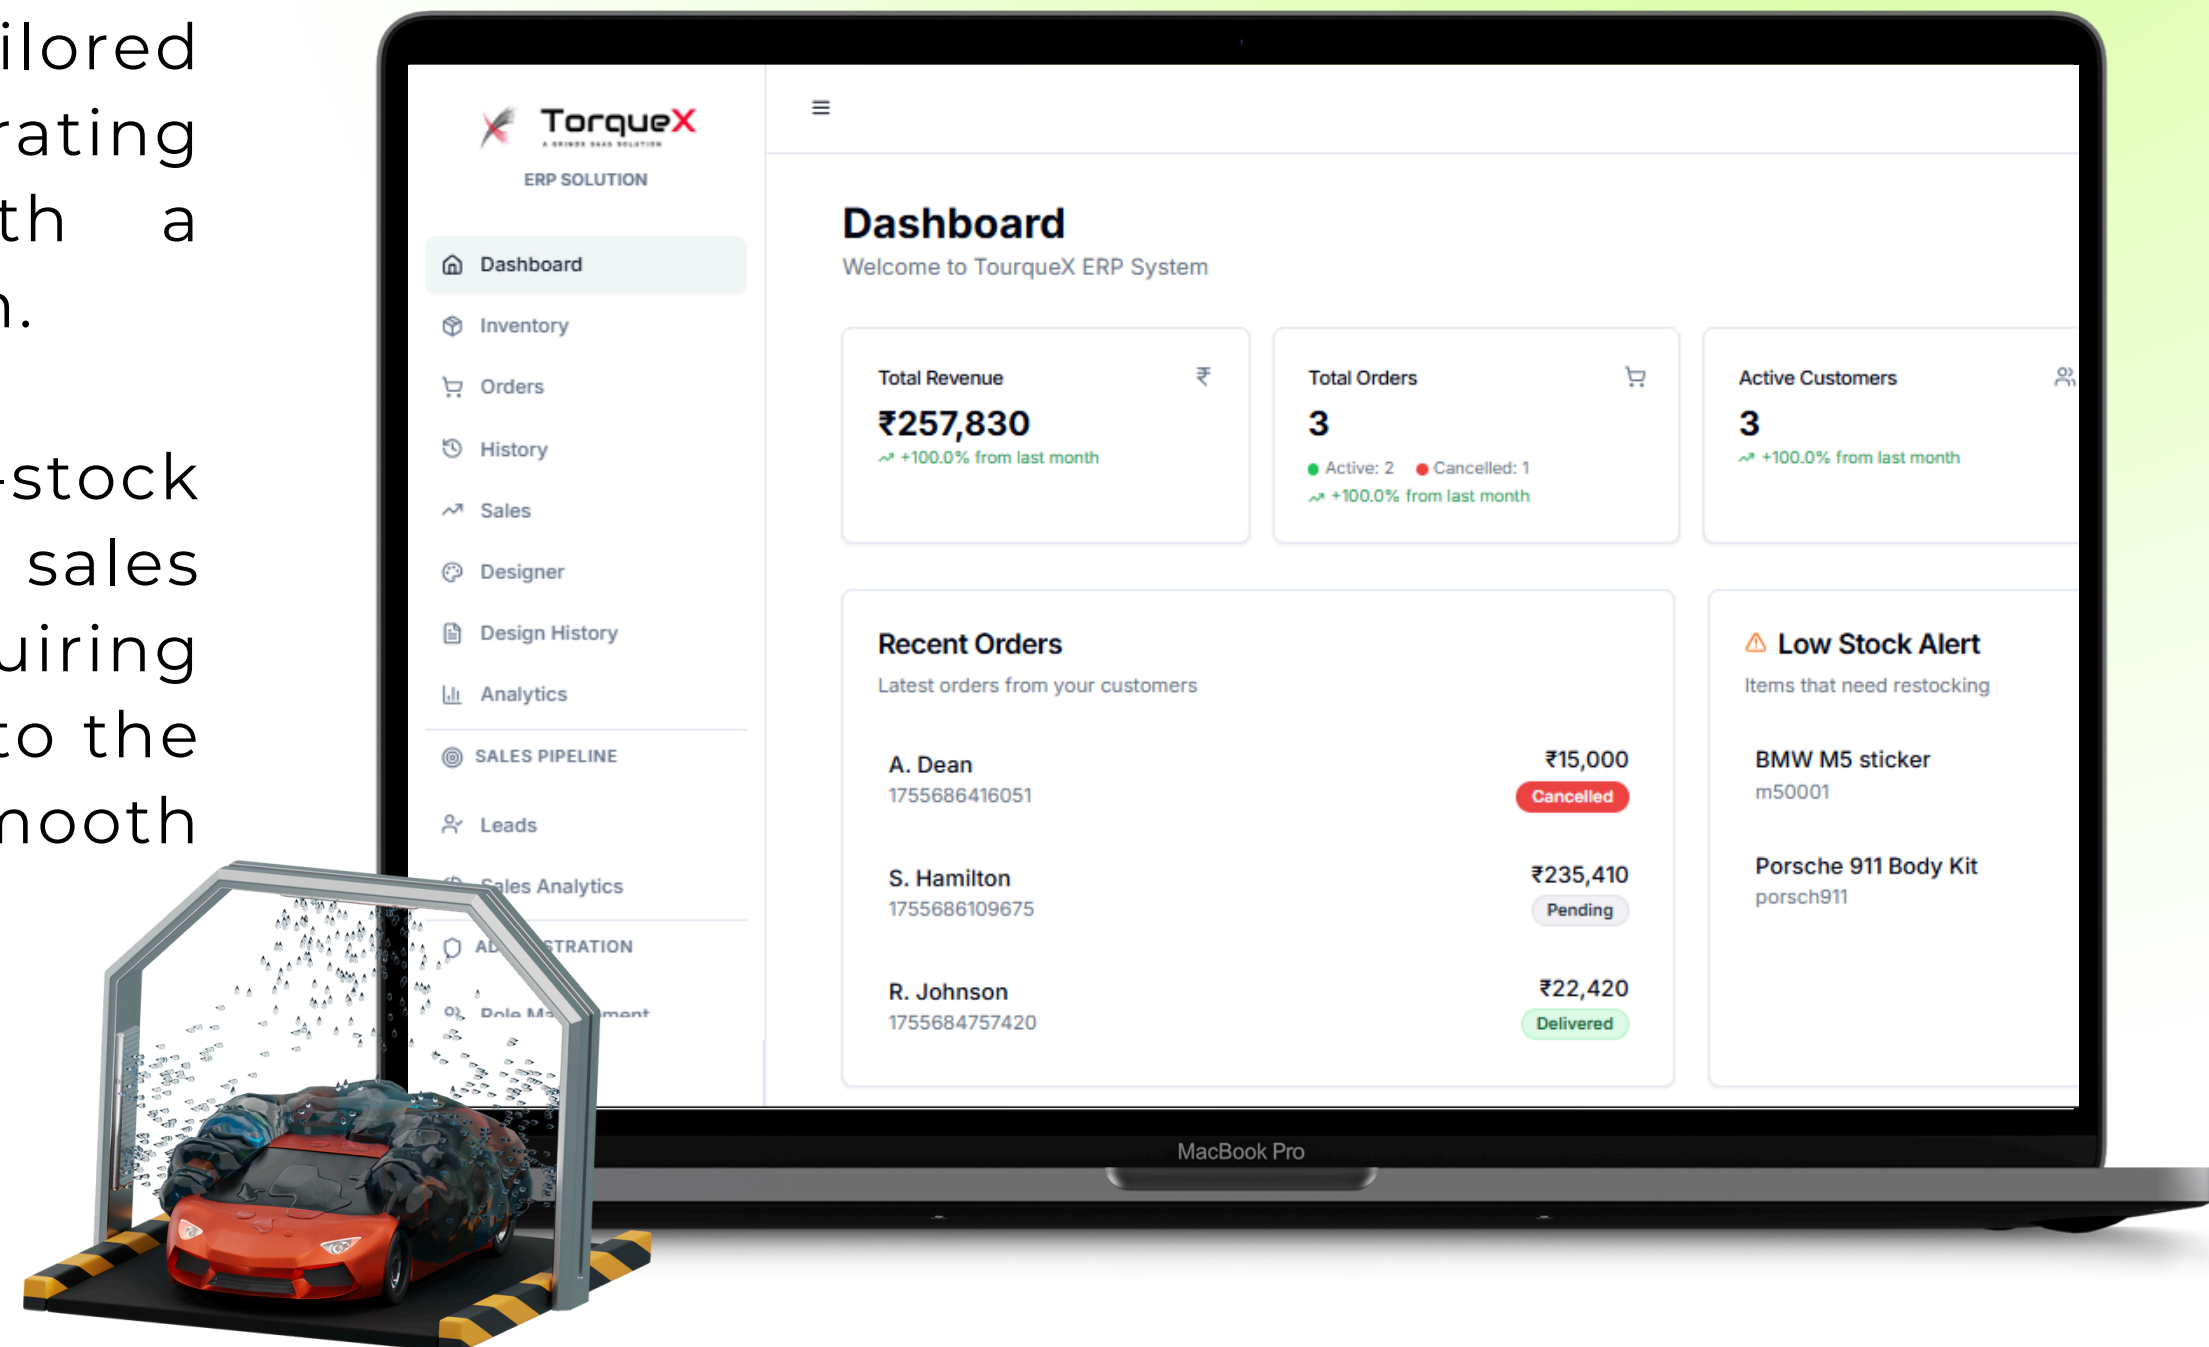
ilored
rating
th a
n.

-stock
sales
uiring
to the
nooth

TorqueX
A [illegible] SAAS SOLUTION
ERP SOLUTION

Dashboard
Inventory
Orders
History
Sales
Designer
Design History
Analytics
SALES PIPELINE
Leads
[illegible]ales Analytics
AD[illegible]STRATION
Role M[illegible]ment

≡

Dashboard
Welcome to TourqueX ERP System

Total Revenue ₹
₹257,830
+100.0% from last month

Total Orders
3
Active: 2 Cancelled: 1
+100.0% from last month

Active Customers
3
+100.0% from last month

Recent Orders
Latest orders from your customers

A. Dean
1755686416051
₹15,000
Cancelled

S. Hamilton
1755686109675
₹235,410
Pending

R. Johnson
1755684757420
₹22,420
Delivered

Low Stock Alert
Items that need restocking

BMW M5 sticker
m50001

Porsche 911 Body Kit
porsch911

MacBook Pro